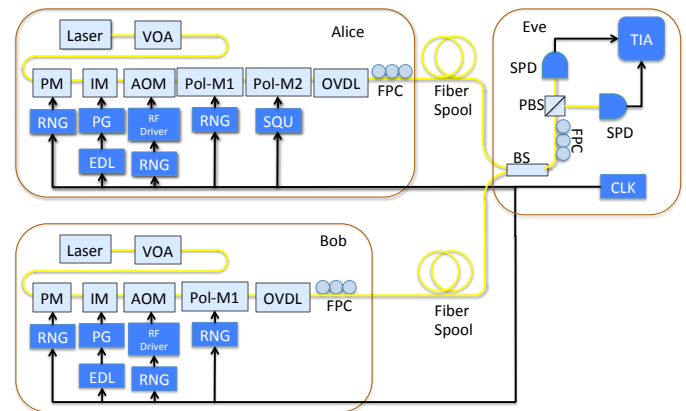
Alice

Laser
VOA
PM
IM
AOM
Pol-M1
Pol-M2
OVDL
FPC
RNG
PG
RF Driver
RNG
SQU
EDL
RNG

Fiber Spool

Eve
TIA
SPD
PBS
SPD
FPC
BS
CLK

Bob

Laser
VOA
PM
IM
AOM
Pol-M1
OVDL
FPC
RNG
PG
RF Driver
RNG
EDL
RNG

Fiber Spool